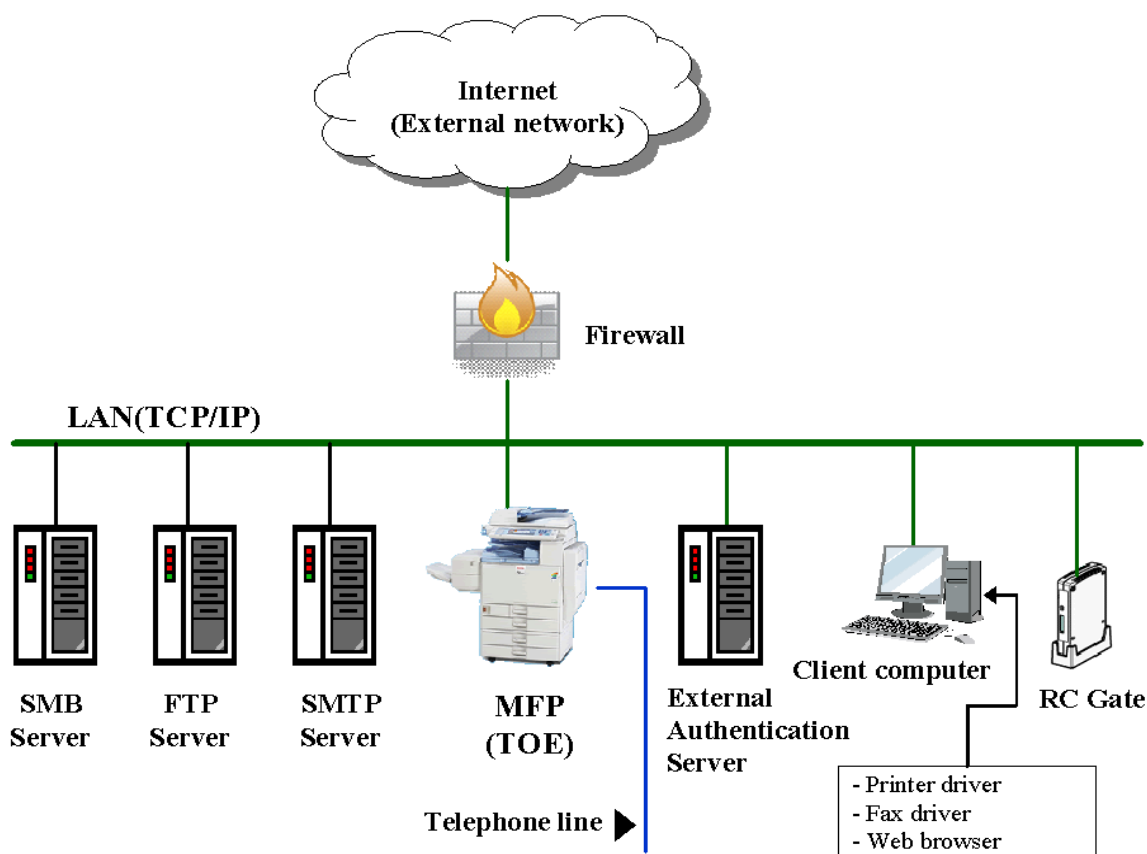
Internet
(External network)

Firewall

LAN(TCP/IP)

SMB Server

FTP Server

SMTP Server

MFP (TOE)

External Authentication Server

Client computer

RC Gate

- Printer driver
- Fax driver
- Web browser

Telephone line